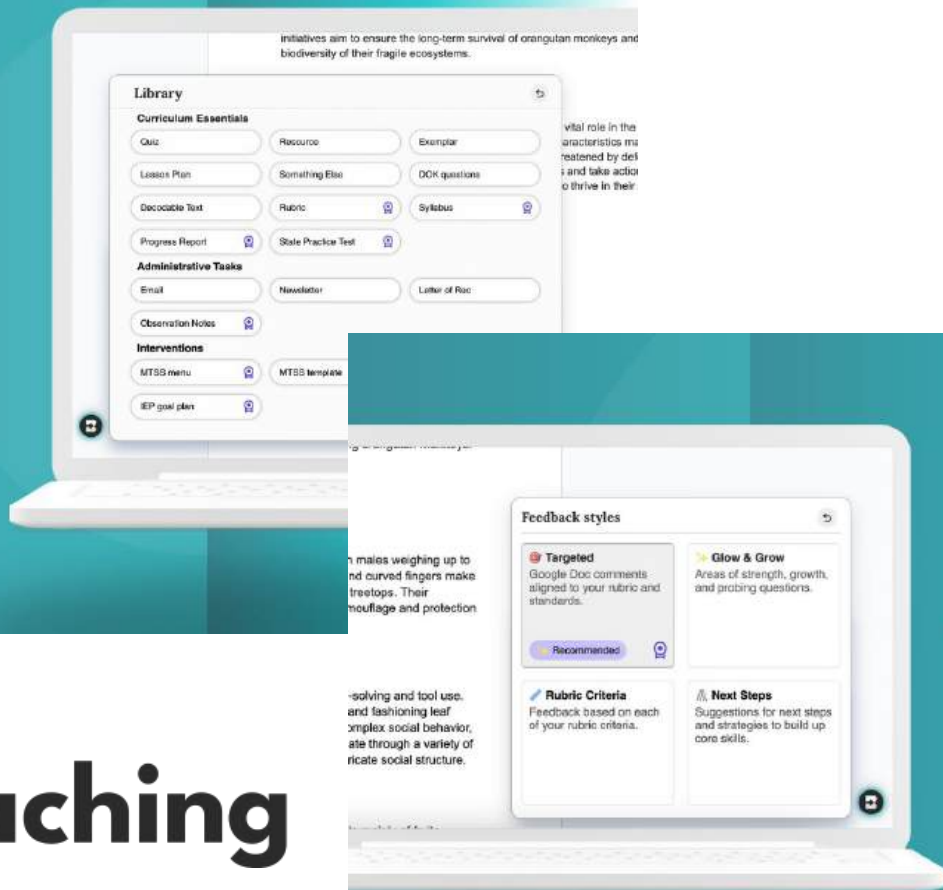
initiatives aim to ensure the long-term survival of orangutan monkeys and biodiversity of their fragile ecosystems.

Library

Curriculum Essentials

Quiz
Resource
Exemplar
Lesson Plan
Something Else
DOK questions
Decodable Text
Rubric
Syllabus
Progress Report
State Practice Test

Administrative Tasks

Email
Newsletter
Letter of Rec
Observation Notes

Interventions

MTSS menu
MTSS template
IEP goal plan

vital role in the
aracteristics ma
reatened by def
s and take actio
o thrive in their

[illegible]

h males weighing up to
nd curved fingers make
treetops. Their
mouflage and protection

-solving and tool use.
and fashioning leaf
omplex social behavior,
ate through a variety of
ricate social structure.

Feedback styles

Targeted
Google Doc comments aligned to your rubric and standards.
Recommended

Glow & Grow
Areas of strength, growth, and probing questions.

Rubric Criteria
Feedback based on each of your rubric criteria.

Next Steps
Suggestions for next steps and strategies to build up core skills.

uching